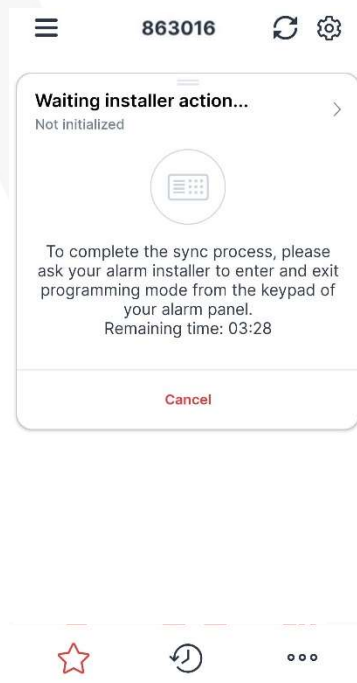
863016

Waiting installer action...
Not initialized

To complete the sync process, please ask your alarm installer to enter and exit programming mode from the keypad of your alarm panel.
Remaining time: 03:28

Cancel